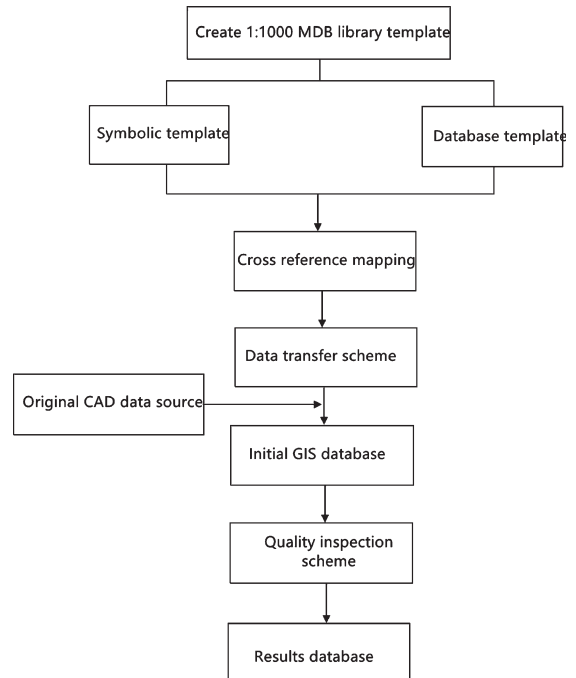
Create 1:1000 MDB library template

Symbolic template

Database template

Cross reference mapping

Data transfer scheme

Original CAD data source

Initial GIS database

Quality inspection scheme

Results database